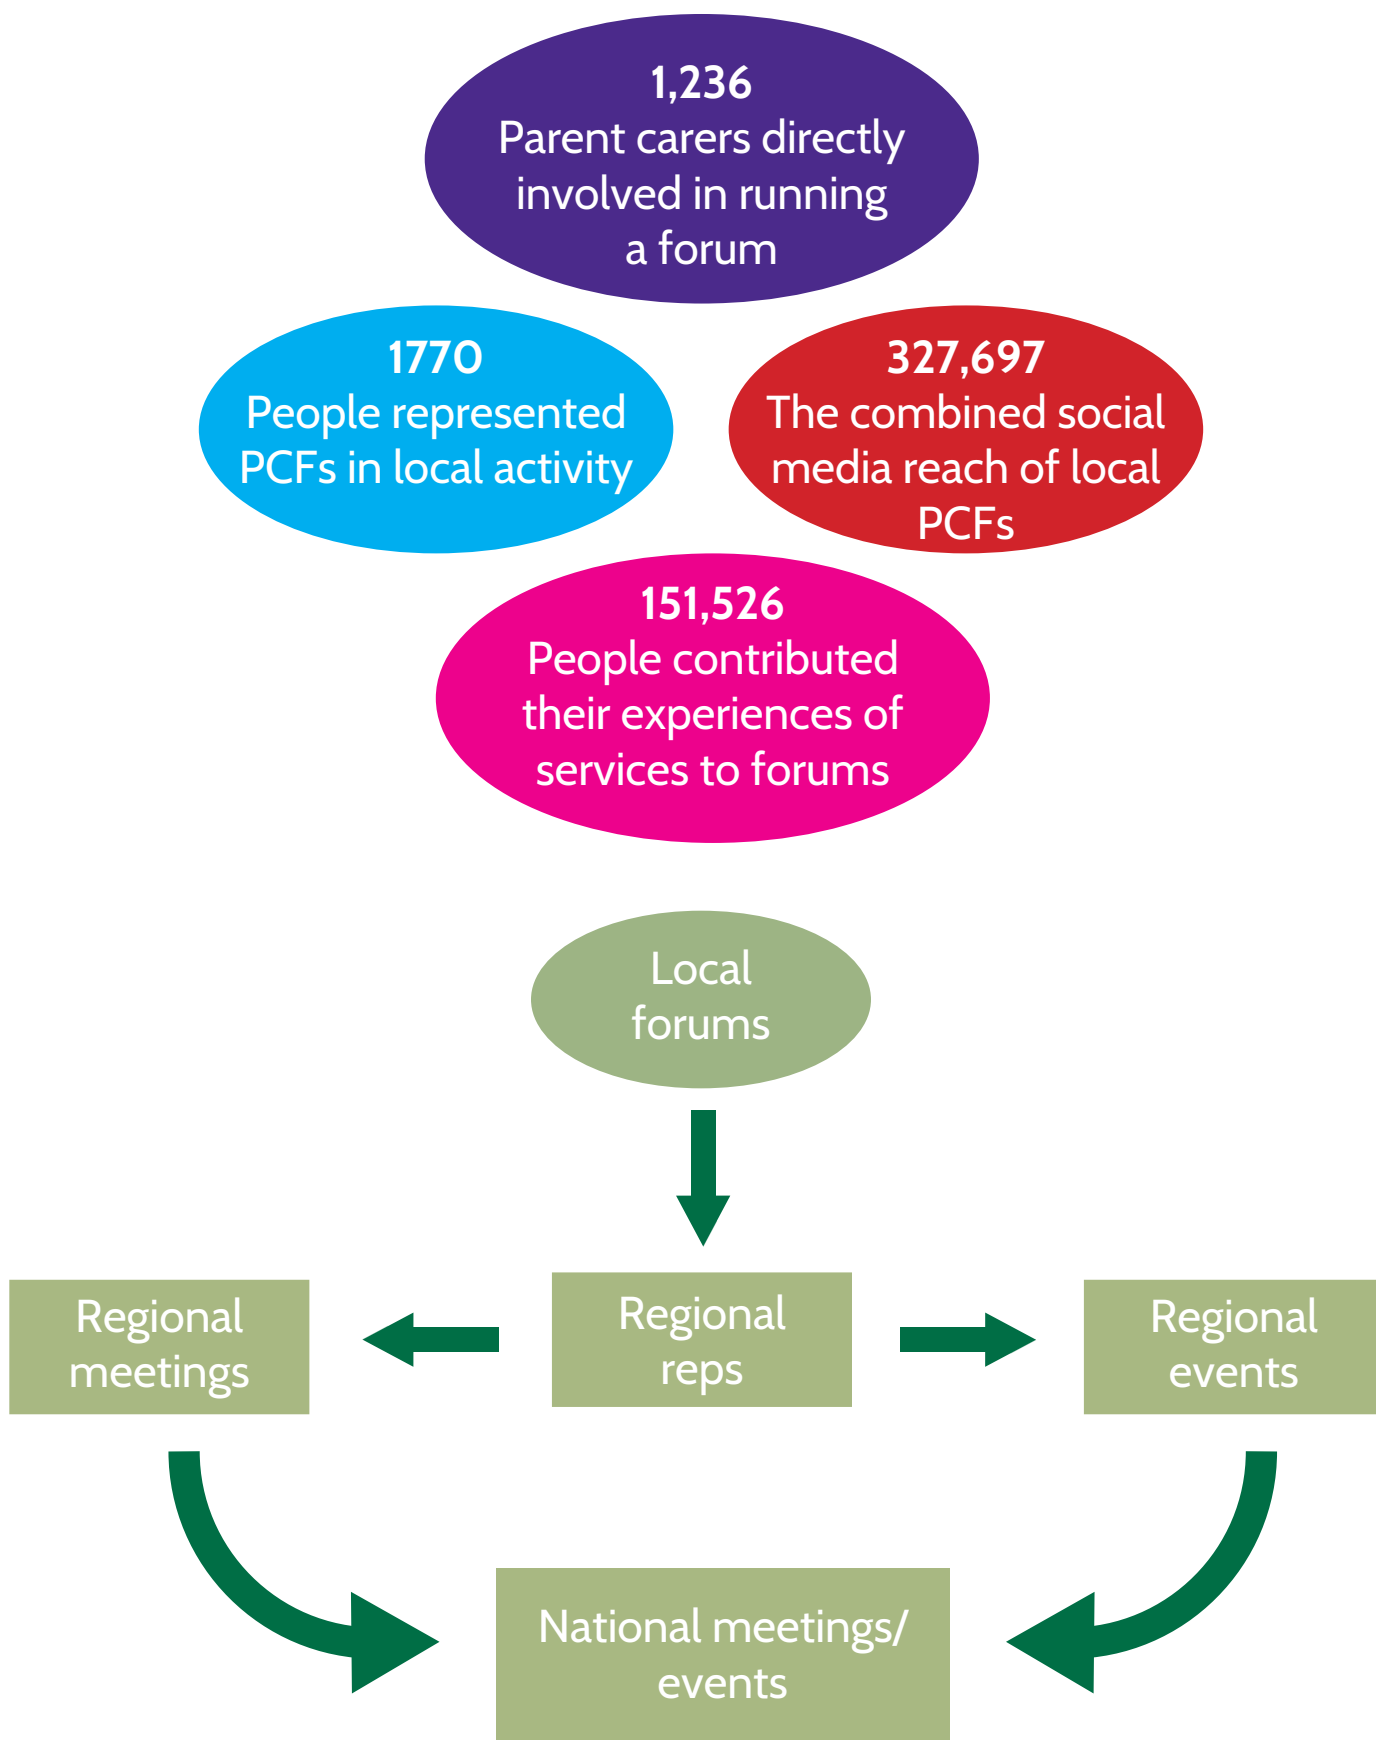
1,236
Parent carers directly involved in running a forum

1770
People represented PCFs in local activity

327,697
The combined social media reach of local PCFs

151,526
People contributed their experiences of services to forums

Local forums

Regional meetings

Regional reps

Regional events

National meetings/ events